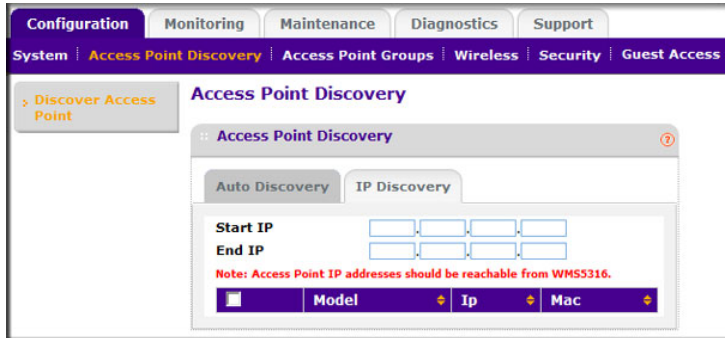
Configuration Monitoring Maintenance Diagnostics Support

System | Access Point Discovery | Access Point Groups | Wireless | Security | Guest Access

Discover Access Point

Access Point Discovery

Access Point Discovery

?

Auto Discovery IP Discovery

Start IP . . .

End IP . . .

Note: Access Point IP addresses should be reachable from WMS5316.

| | Model | Ip | Mac |
|---|---|---|---|